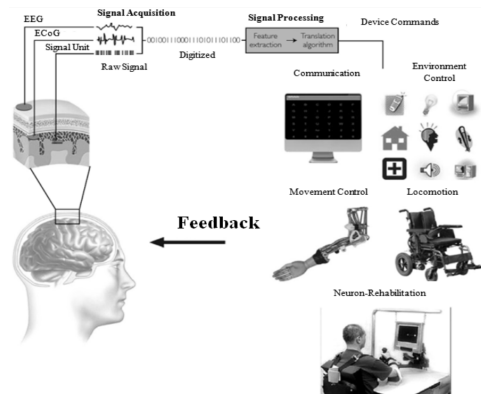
EEG
ECoG
Signal Unit
Signal Acquisition
Raw Signal
001001110001101101110100
Digitized
Signal Processing
Feature extraction
Translation algorithm
Device Commands
Communication
Environment Control
Movement Control
Locomotion
Feedback
Neuron-Rehabilitation